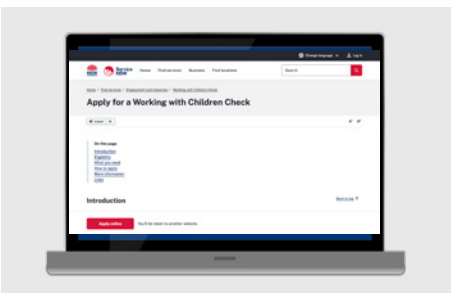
Change language Log in

Service NSW

Home Find services Business Find locations

Search

Home > Find services > Employment and vacancies > Working with Children Check

Apply for a Working with Children Check

On this page

Introduction

Eligibility

What you need

How to apply

More information

Links

Introduction

Back to top

Apply online

You'll be taken to another website.